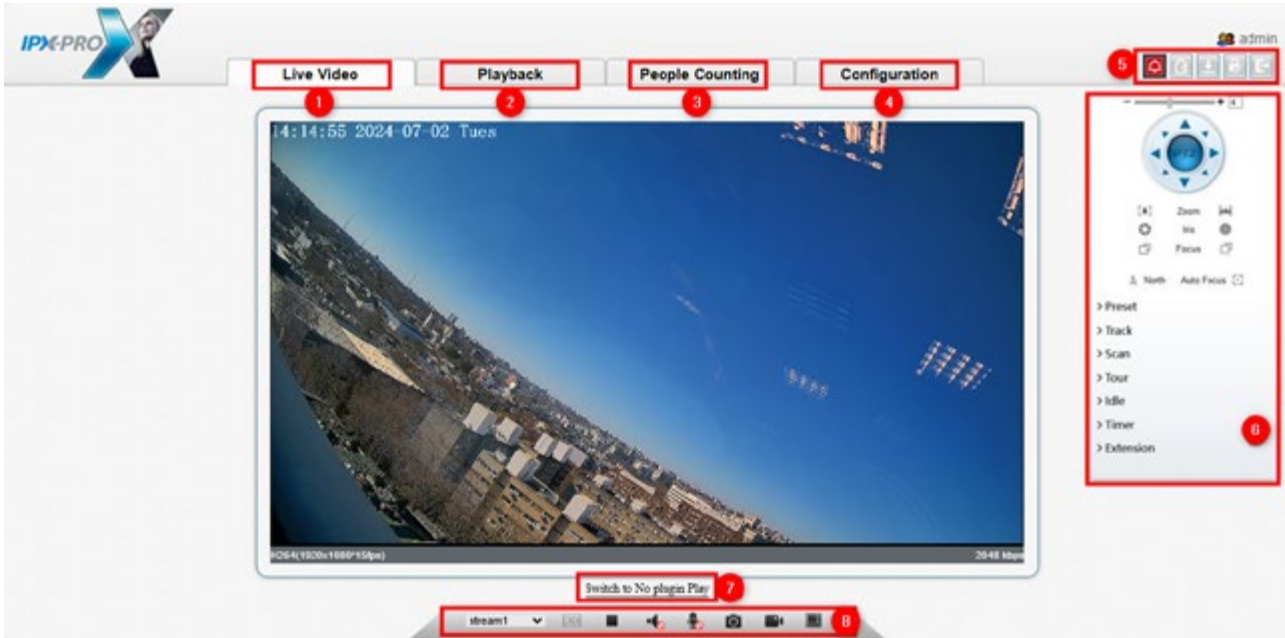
IPX-PRO

admin

Live Video
1
Playback
2
People Counting
3
Configuration
4
5

14:14:55 2024-07-02 Tues

H264(1920x1080*15fps)
2048 kbps

PTZ
Zoom
Iris
Focus
North
Auto Focus
> Preset
> Track
> Scan
> Tour
> Idle
> Timer
> Extension
6

Switch to No plugin Play
7

stream1
8